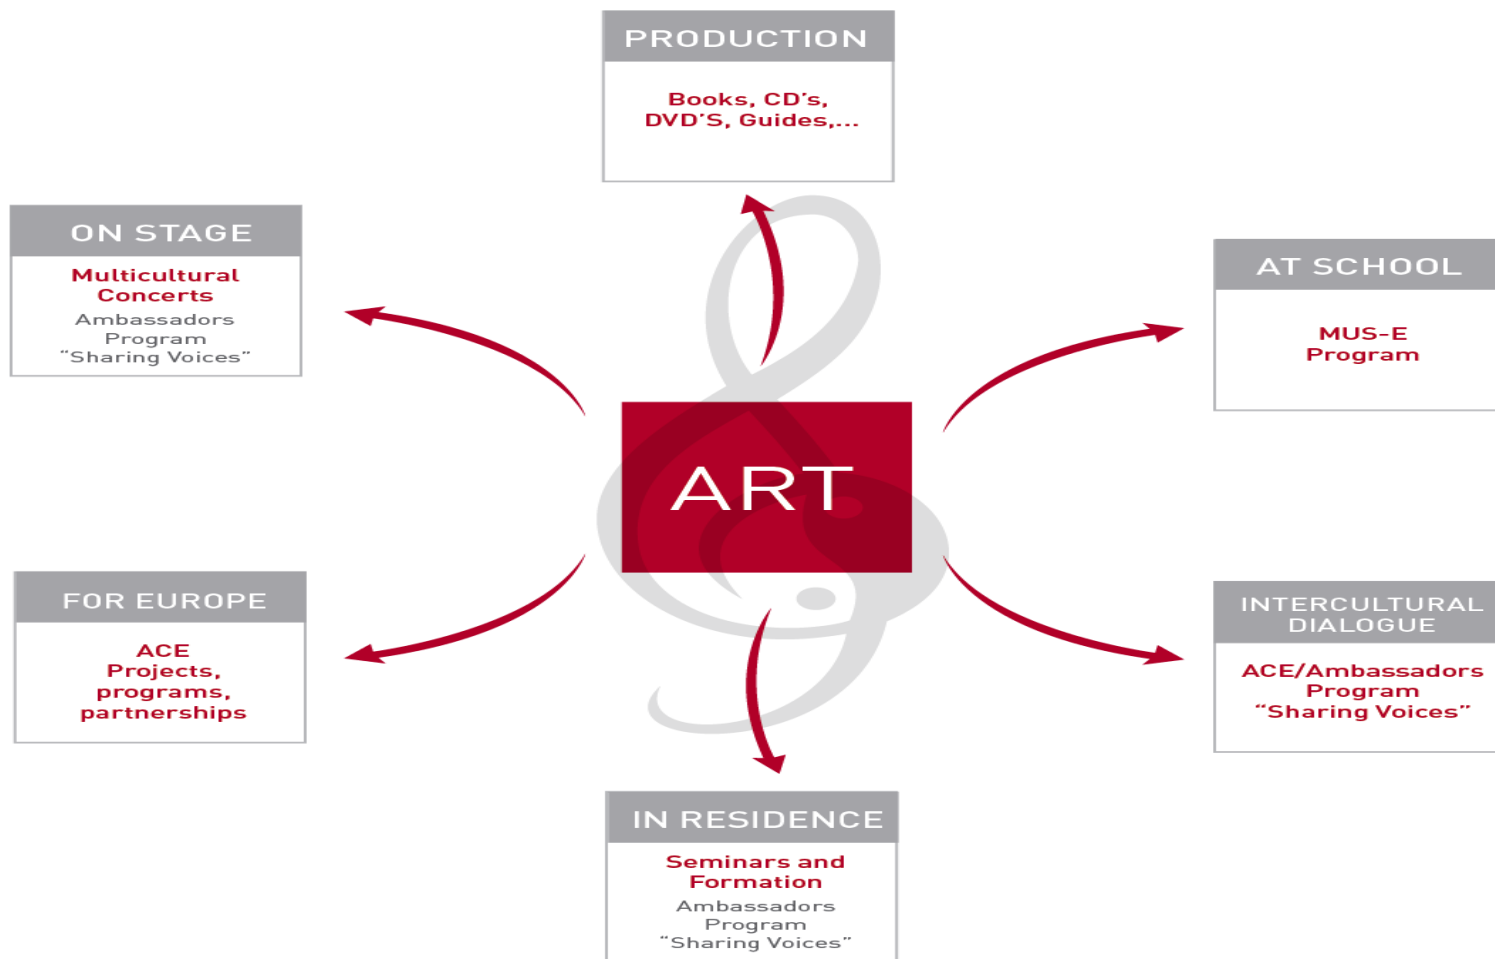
PRODUCTION

Books, CD's, DVD'S, Guides,...

ON STAGE

Multicultural Concerts

Ambassadors Program "Sharing Voices"

AT SCHOOL

MUS-E Program

ART

FOR EUROPE

ACE Projects, programs, partnerships

INTERCULTURAL DIALOGUE

ACE/Ambassadors Program "Sharing Voices"

IN RESIDENCE

Seminars and Formation

Ambassadors Program "Sharing Voices"